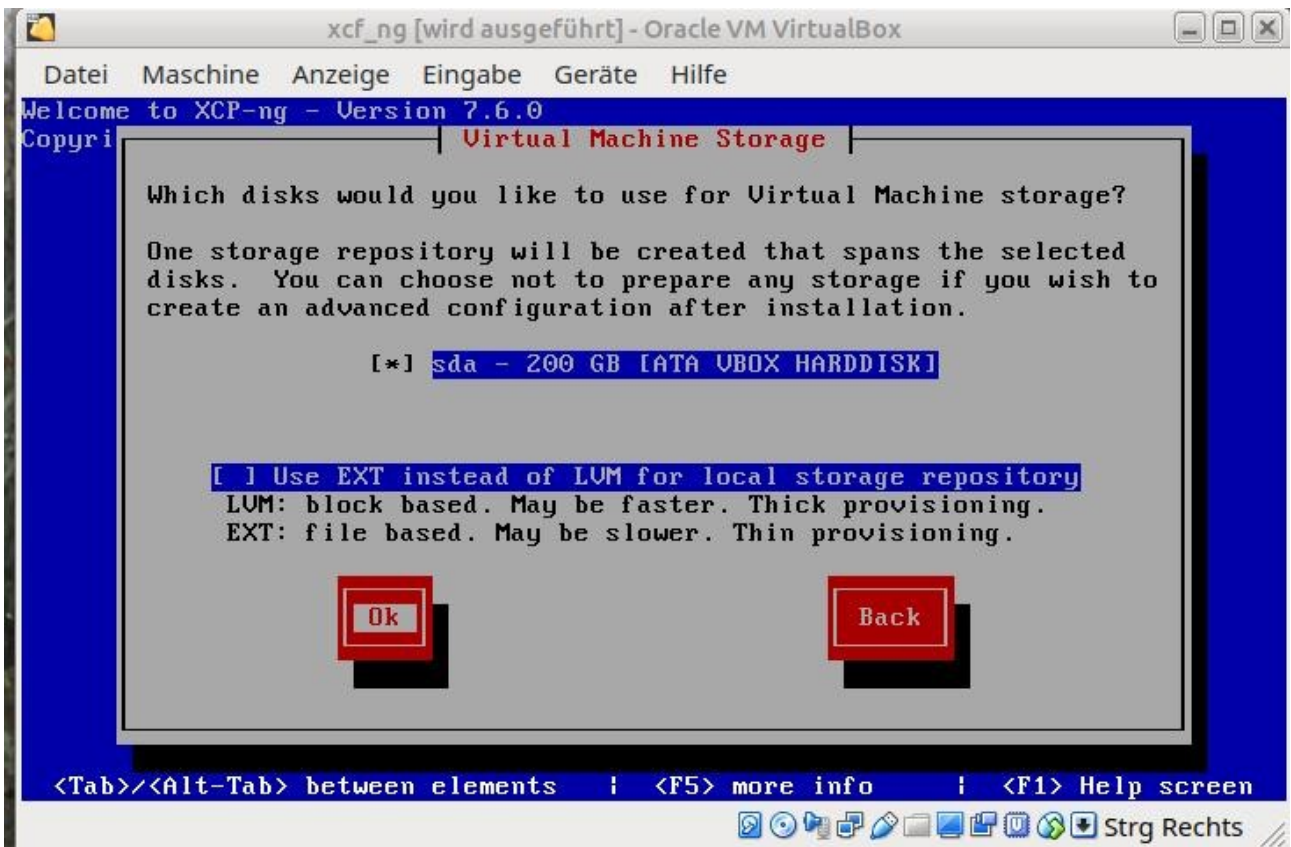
xcf_ng [wird ausgeführt] - Oracle VM VirtualBox

Datei Maschine Anzeige Eingabe Geräte Hilfe

Welcome to XCP-ng - Version 7.6.0
Copyri

Virtual Machine Storage

Which disks would you like to use for Virtual Machine storage?

One storage repository will be created that spans the selected disks. You can choose not to prepare any storage if you wish to create an advanced configuration after installation.

[*] sda - 200 GB [ATA VBOX HARDDISK]

[ ] Use EXT instead of LVM for local storage repository
LVM: block based. May be faster. Thick provisioning.
EXT: file based. May be slower. Thin provisioning.

Ok

Back

<Tab>/<Alt-Tab> between elements | <F5> more info | <F1> Help screen

Strg Rechts